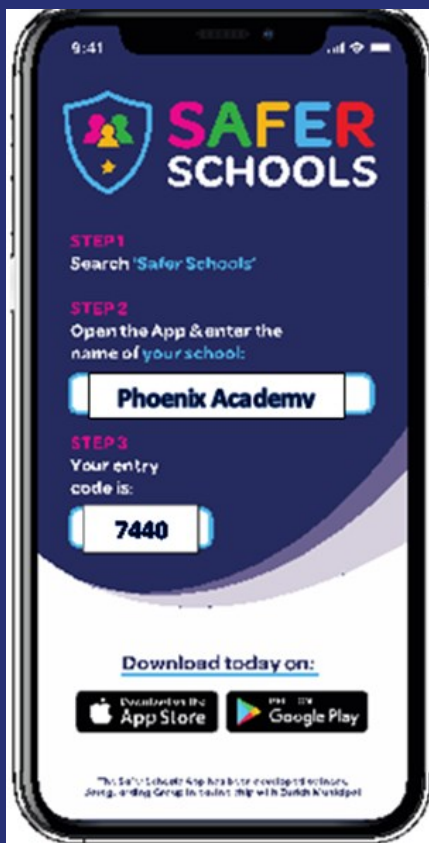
9:41

SAFER SCHOOLS

STEP 1
Search 'Safer Schools'

STEP 2
Open the App & enter the name of your school:

Phoenix Academy

STEP 3
Your entry code is:

7440

Download today on:

Download on the App Store

GET IT ON Google Play

The Safer Schools App has been developed by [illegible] Safeguarding Group in partnership with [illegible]